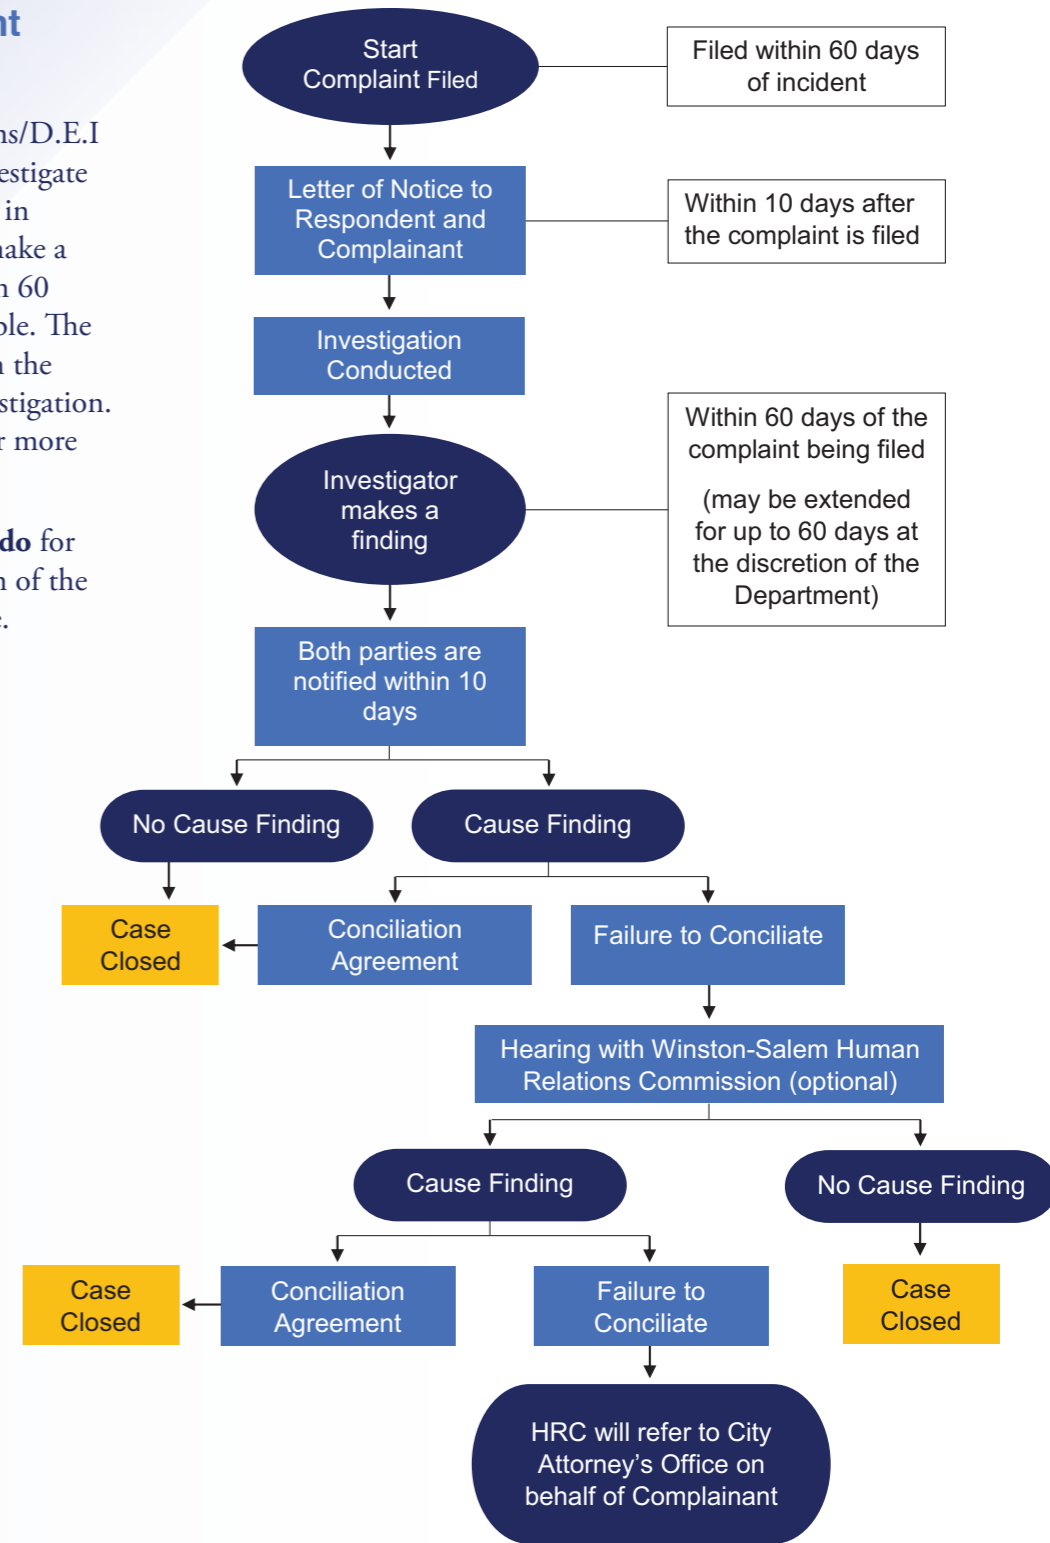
nt

ns/D.E.I estigate in nake a n 60 ble. The n the stigation. r more

do for n of the .

Start Complaint Filed

Filed within 60 days of incident

Letter of Notice to Respondent and Complainant

Within 10 days after the complaint is filed

Investigation Conducted

Within 60 days of the complaint being filed

(may be extended for up to 60 days at the discretion of the Department)

Investigator makes a finding

Both parties are notified within 10 days

No Cause Finding

Cause Finding

Case Closed

Conciliation Agreement

Failure to Conciliate

Hearing with Winston-Salem Human Relations Commission (optional)

Cause Finding

No Cause Finding

Case Closed

Conciliation Agreement

Failure to Conciliate

Case Closed

HRC will refer to City Attorney's Office on behalf of Complainant